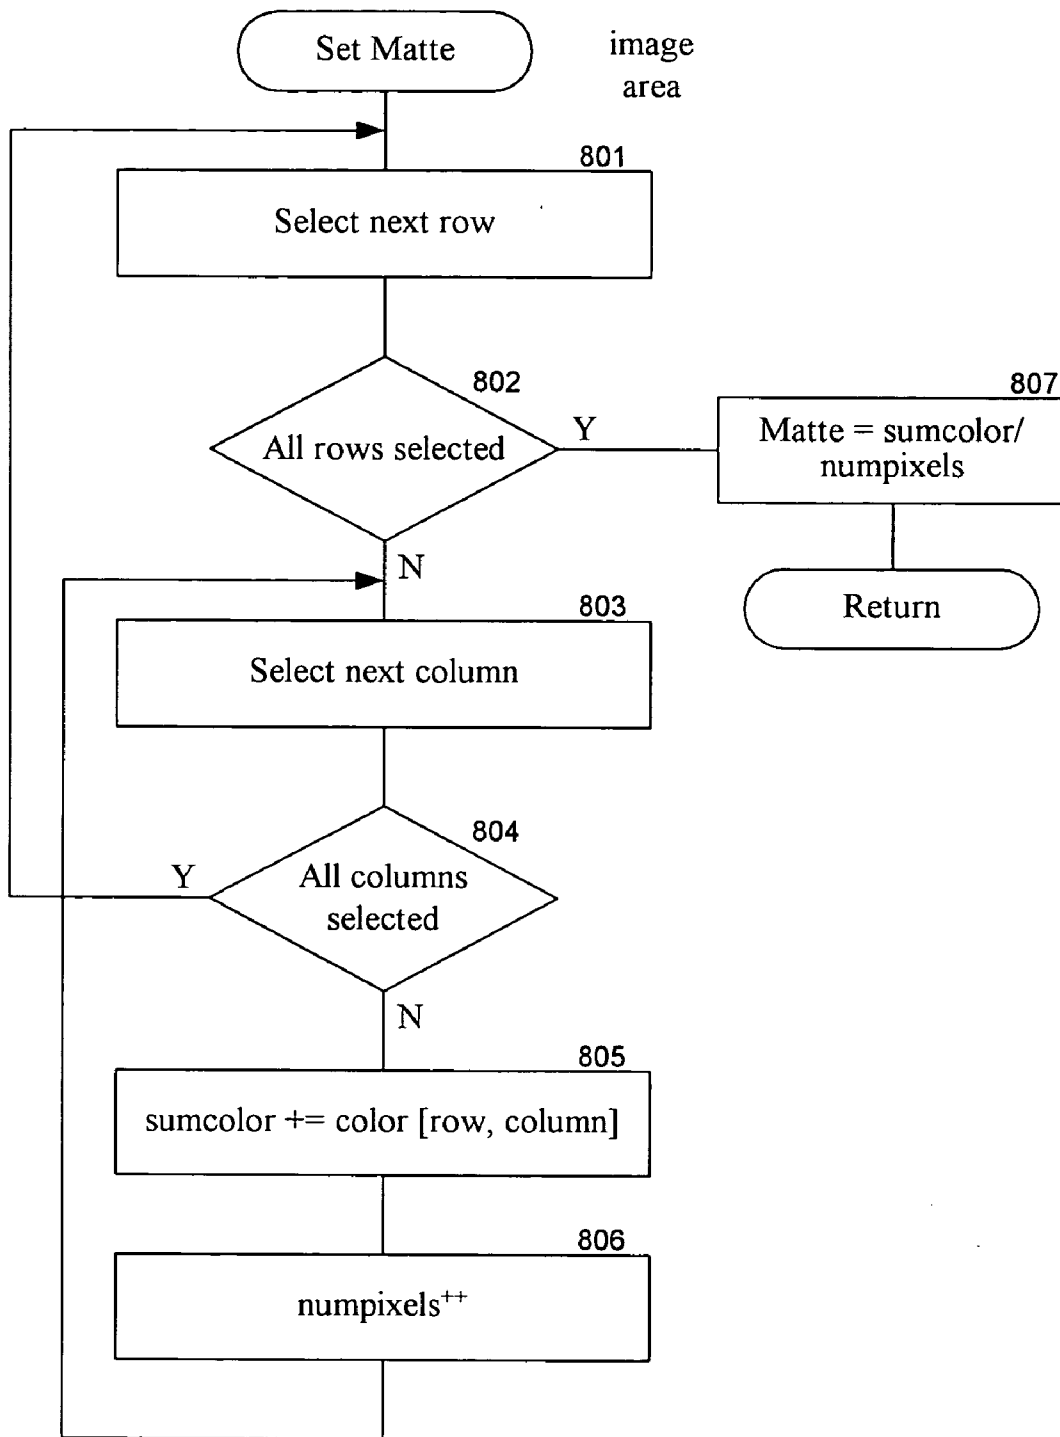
Set Matte

image area

801

Select next row

802

All rows selected

Y

807

Matte = sumcolor/ numpixels

Return

N

803

Select next column

804

Y

All columns selected

N

805

sumcolor += color [row, column]

806

numpixels$^{++}$